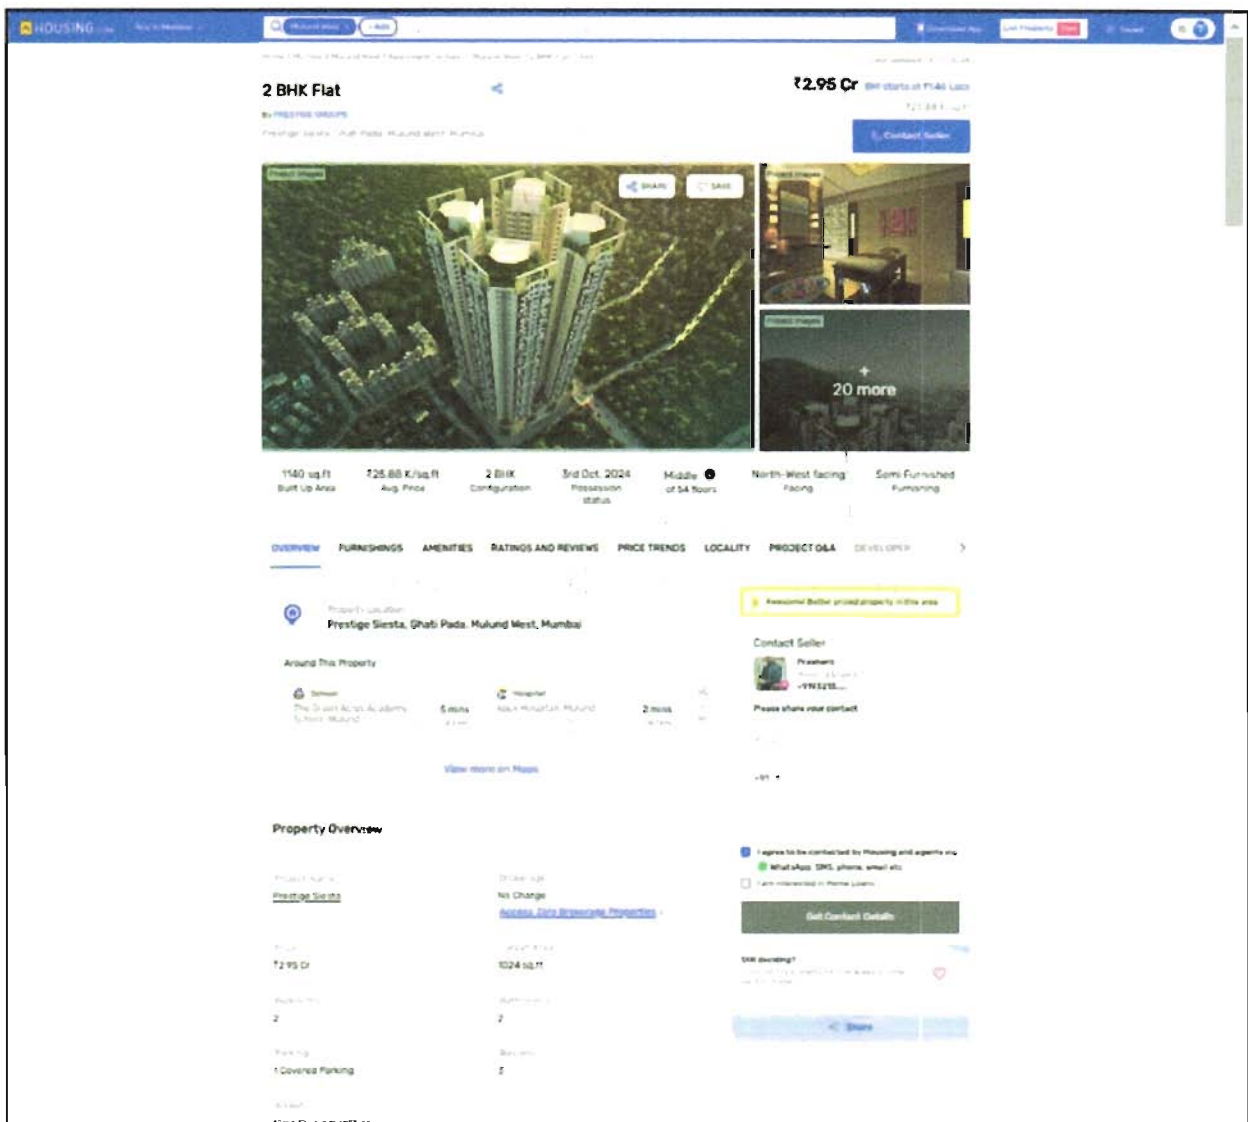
HOUSING.com

2 BHK Flat

By PRESTIGE GROUPS

Prestige Siesta, Ghati Pada, Mulund West, Mumbai

₹2.95 Cr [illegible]

Contact Seller

SHARE SAVE

20 more

1140 sq.ft Built Up Area

₹25.88 K/sq.ft Avg. Price

2 BHK Configuration

3rd Oct, 2024 Possession status

Middle of 54 floors

North-West facing Facing

Semi Furnished Furnishing

OVERVIEW FURNISHINGS AMENITIES RATINGS AND REVIEWS PRICE TRENDS LOCALITY PROJECT Q&A DEVELOPER

Property Location
Prestige Siesta, Ghati Pada, Mulund West, Mumbai

Around This Property

School 5 mins

Hospital 2 mins

View more on Maps

Contact Seller

Prashant

+91 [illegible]

Please share your contact

Property Overview

Prestige Siesta

No Charge

Access Zero Brokerage Properties

₹2.95 Cr

1024 sq.ft

2

2

1 Covered Parking

2

I agree to be contacted by Housing and agents via WhatsApp, SMS, phone, email etc

Get Contact Details

Still deciding?

Share